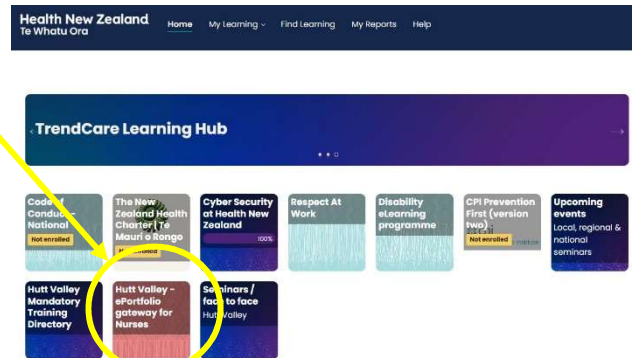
Health New Zealand
Te Whatu Ora

Home
My Learning
Find Learning
My Reports
Help

TrendCare Learning Hub

Code of Conduct - National
Not enrolled

The New Zealand Health Charter (Te Mauri o Rongo
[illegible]

Cyber Security at Health New Zealand
100%

Respect At Work

Disability eLearning programme

CPI Prevention First (version two)
Not enrolled

Upcoming events
Local, regional & national seminars

Hutt Valley Mandatory Training Directory

Hutt Valley - ePortfolio gateway for Nurses

Seminars / face to face
Hutt Valley